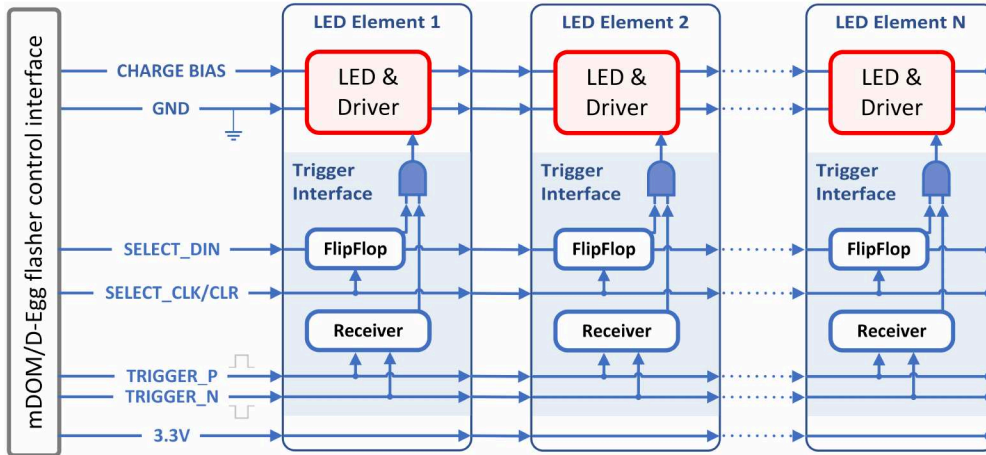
mDOM/D-Egg flasher control interface

CHARGE BIAS
GND
SELECT_DIN
SELECT_CLK/CLR
TRIGGER_P
TRIGGER_N
3.3V

LED Element 1
LED & Driver
Trigger Interface
FlipFlop
Receiver

LED Element 2
LED & Driver
Trigger Interface
FlipFlop
Receiver

LED Element N
LED & Driver
Trigger Interface
FlipFlop
Receiver